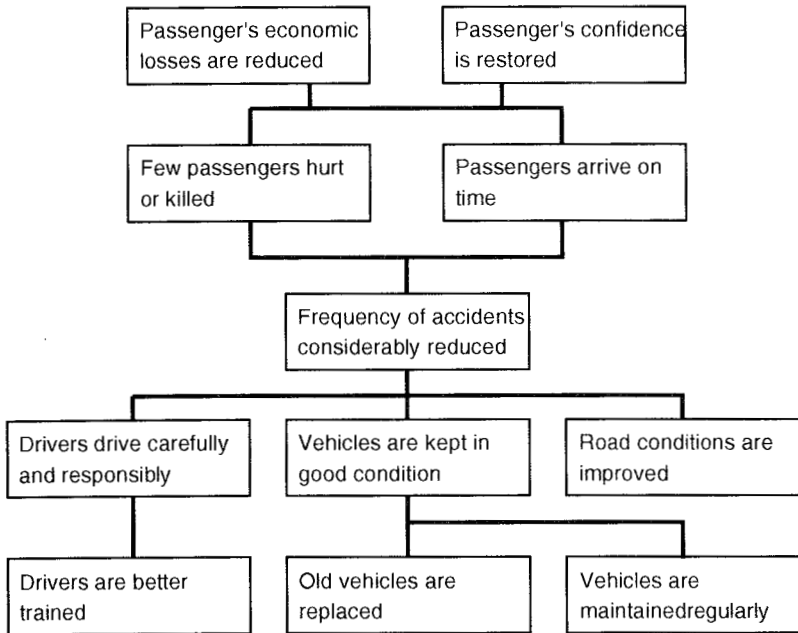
Passenger's economic losses are reduced

Passenger's confidence is restored

Few passengers hurt or killed

Passengers arrive on time

Frequency of accidents considerably reduced

Drivers drive carefully and responsibly

Vehicles are kept in good condition

Road conditions are improved

Drivers are better trained

Old vehicles are replaced

Vehicles are maintainedregularly